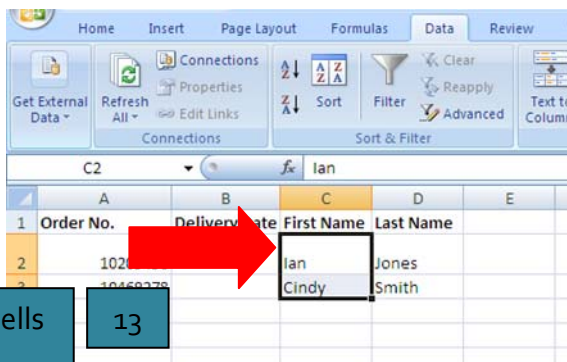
Home Insert Page Layout Formulas Data Review

Get External Data

Refresh All

Connections

Properties

Edit Links

Connections

Sort

Filter

Clear

Reapply

Advanced

Sort & Filter

Text to Column

C2

$f_x$ Ian

| | A | B | C | D | E |
|---|---|---|---|---|---|
| 1 | Order No. | Delivery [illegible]ate | First Name | Last Name | |
| 2 | 102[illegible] | | Ian | Jones | |
| 3 | 10468278 | | Cindy | Smith | |

ells

13